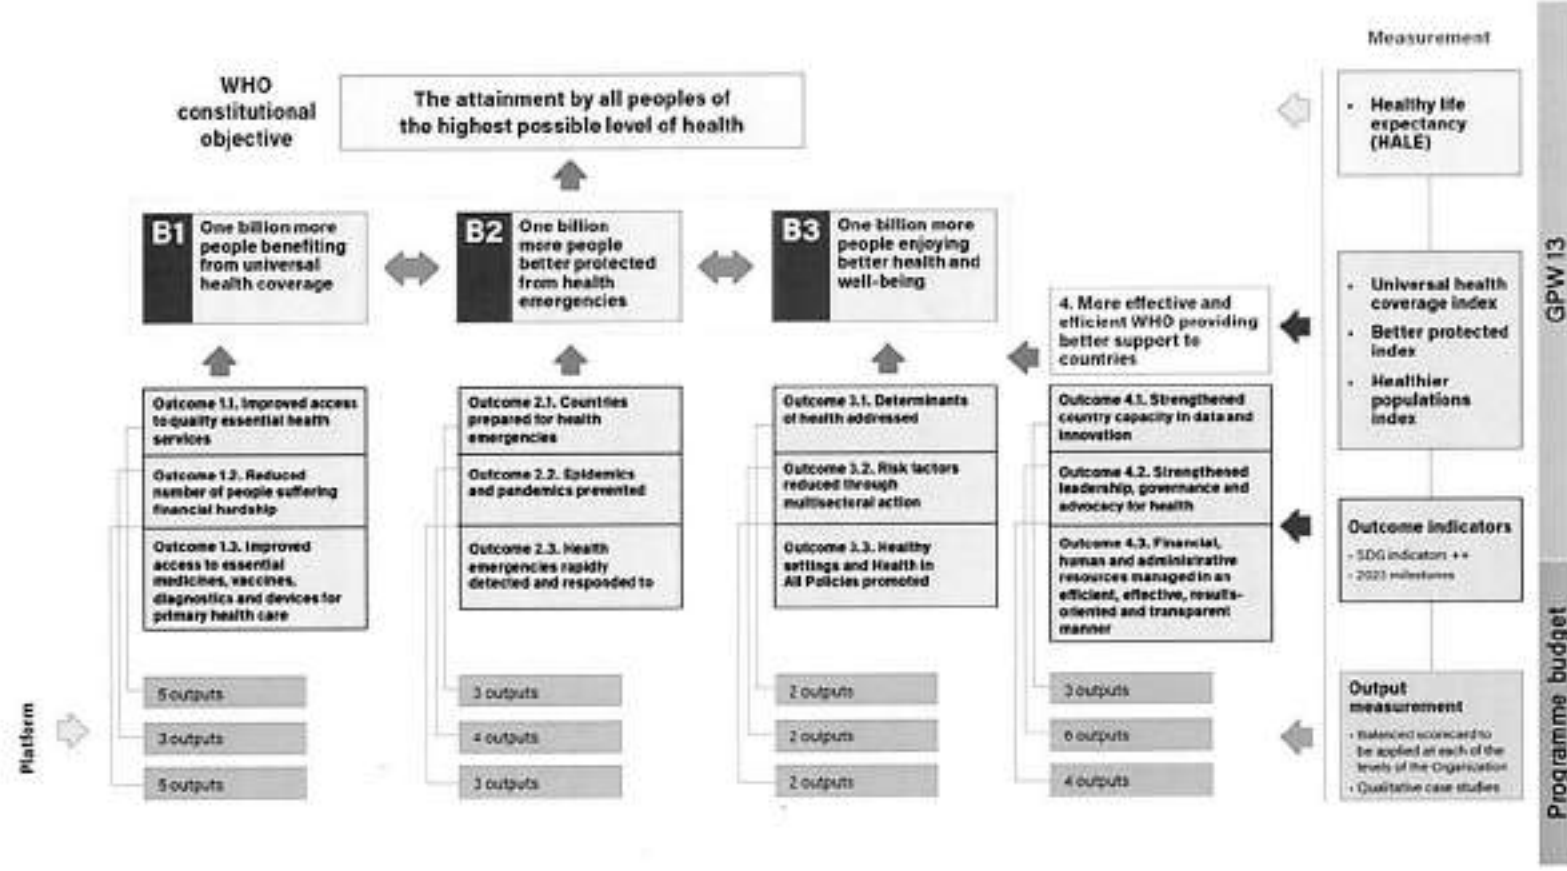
Measurement

WHO constitutional objective

The attainment by all peoples of the highest possible level of health

- Healthy life expectancy (HALE)

B1 One billion more people benefiting from universal health coverage

B2 One billion more people better protected from health emergencies

B3 One billion more people enjoying better health and well-being

4. More effective and efficient WHO providing better support to countries

- Universal health coverage index
- Better protected index
- Healthier populations index

GPW 13

Outcome 1.1. Improved access to quality essential health services

Outcome 1.2. Reduced number of people suffering financial hardship

Outcome 1.3. Improved access to essential medicines, vaccines, diagnostics and devices for primary health care

Outcome 2.1. Countries prepared for health emergencies

Outcome 2.2. Epidemics and pandemics prevented

Outcome 2.3. Health emergencies rapidly detected and responded to

Outcome 3.1. Determinants of health addressed

Outcome 3.2. Risk factors reduced through multisectoral action

Outcome 3.3. Healthy settings and Health in All Policies promoted

Outcome 4.1. Strengthened country capacity in data and innovation

Outcome 4.2. Strengthened leadership, governance and advocacy for health

Outcome 4.3. Financial, human and administrative resources managed in an efficient, effective, results-oriented and transparent manner

Outcome indicators
- SDG indicators ++
- 2023 milestones

5 outputs
3 outputs
5 outputs

3 outputs
4 outputs
3 outputs

2 outputs
2 outputs
2 outputs

3 outputs
6 outputs
4 outputs

Platform

Output measurement
- Balanced scorecard to be applied at each of the levels of the Organization
- Qualitative case studies

Programme budget